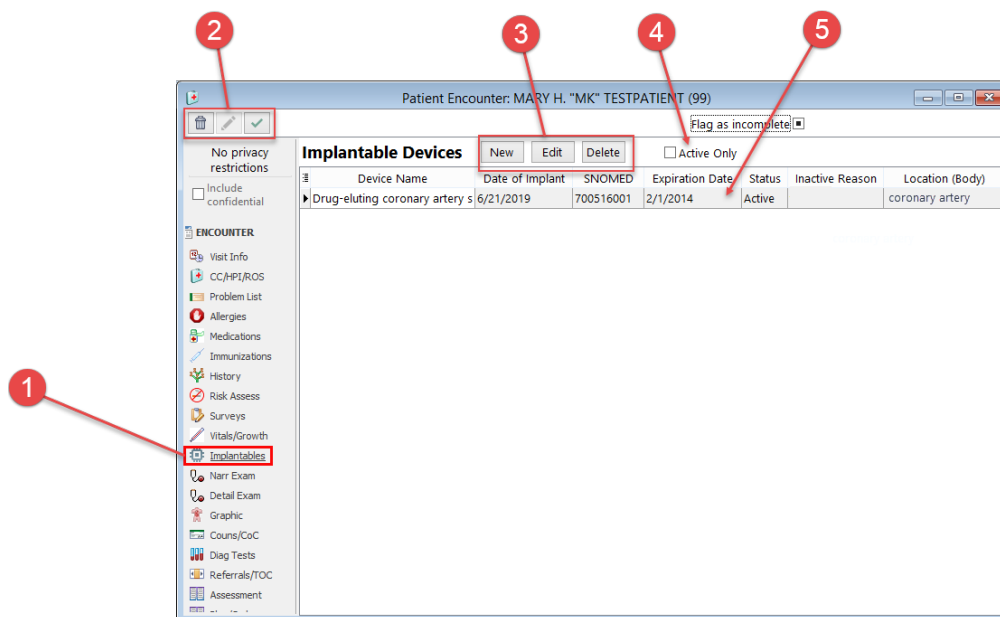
2

3

4

5

Patient Encounter: MARY H. "MK" TESTPATIENT (99)

Flag as incomplete

No privacy restrictions

Include confidential

Implantable Devices

New

Edit

Delete

Active Only

| Device Name | Date of Implant | SNOMED | Expiration Date | Status | Inactive Reason | Location (Body) |
|---|---|---|---|---|---|---|
| Drug-eluting coronary artery s | 6/21/2019 | 700516001 | 2/1/2014 | Active | | coronary artery |

ENCOUNTER

Visit Info

CC/HPI/ROS

Problem List

Allergies

Medications

Immunizations

History

Risk Assess

Surveys

Vitals/Growth

Implantables

Narr Exam

Detail Exam

Graphic

Couns/CoC

Diag Tests

Referrals/TOC

Assessment

1